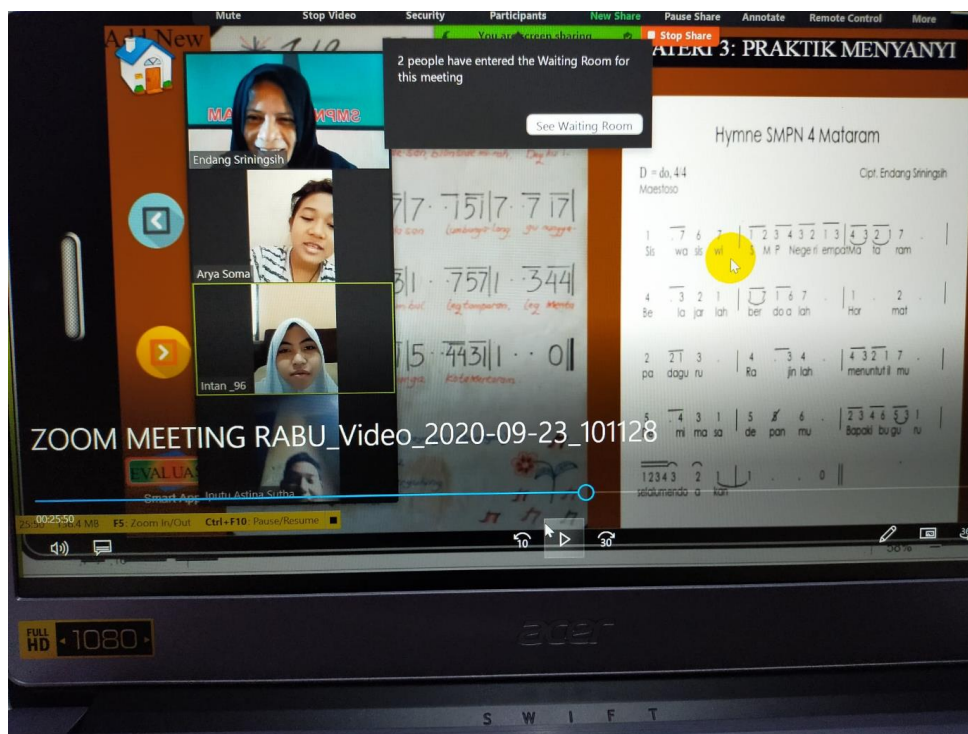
Mute Stop Video Security Participants New Share Pause Share Annotate Remote Control More

You are screen sharing

Stop Share

Add New

2 people have entered the Waiting Room for this meeting

See Waiting Room

MATERI 3: PRAKTIK MENYANYI

Endang Sriningsih

Arya Soma

Intan _96

Inutu Astina Sutha

Hymne SMPN 4 Mataram

D = do, 4/4
Maestoso

Cipt. Endang Sriningsih

Sis wa sis wi S M P Nege ri empat Ma ta ram

Be la jar lah ber do a lah Hor mat

pa dagu ru Ra jin lah menuntut il mu

mi ma sa de pan mu Bapak i bu gu ru

sedamendo a kan

ZOOM MEETING RABU_Video_2020-09-23_101128

EVALUASI

Smart Apps

00:25:50

F5: Zoom In/Out Ctrl+F10: Pause/Resume

10 30

FULL HD 1080

acer

SWIFT